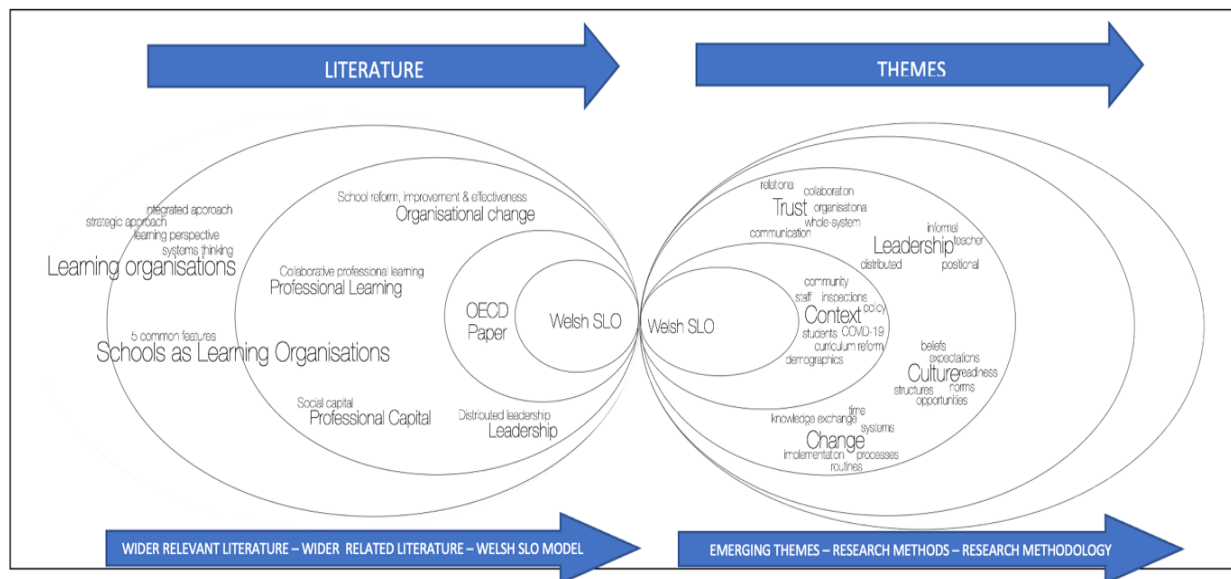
LITERATURE

THEMES

integrated approach
strategic approach
learning perspective
systems thinking
Learning organisations

5 common features
Schools as Learning Organisations

School reform, improvement & effectiveness
Organisational change

Collaborative professional learning
Professional Learning

Social capital
Professional Capital

Distributed leadership
Leadership

OECD Paper

Welsh SLO

Welsh SLO

relational
collaboration
Trust
organisational
whole-system
communication

informal
teacher
Leadership
distributed
positional

community
staff
inspections
policy
Context
students
COVID-19
curriculum reform
demographics

beliefs
expectations
readiness
Culture
structures
norms
opportunities

time
knowledge exchange
systems
Change
implementation
processes
routines

WIDER RELEVANT LITERATURE – WIDER RELATED LITERATURE – WELSH SLO MODEL

EMERGING THEMES – RESEARCH METHODS – RESEARCH METHODOLOGY